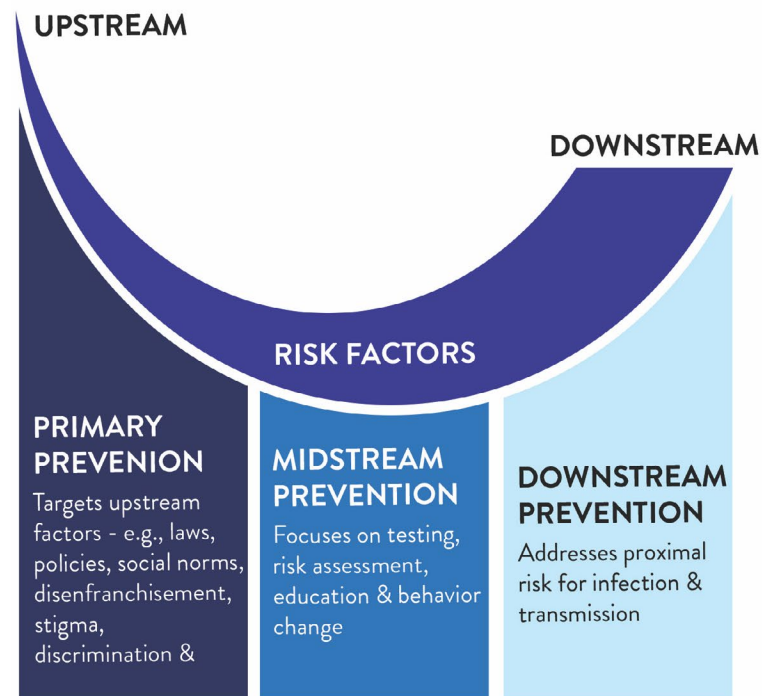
UPSTREAM

DOWNSTREAM

RISK FACTORS

PRIMARY PREVENION

Targets upstream factors - e.g., laws, policies, social norms, disenfranchisement, stigma, discrimination &

MIDSTREAM PREVENTION

Focuses on testing, risk assessment, education & behavior change

DOWNSTREAM PREVENTION

Addresses proximal risk for infection & transmission